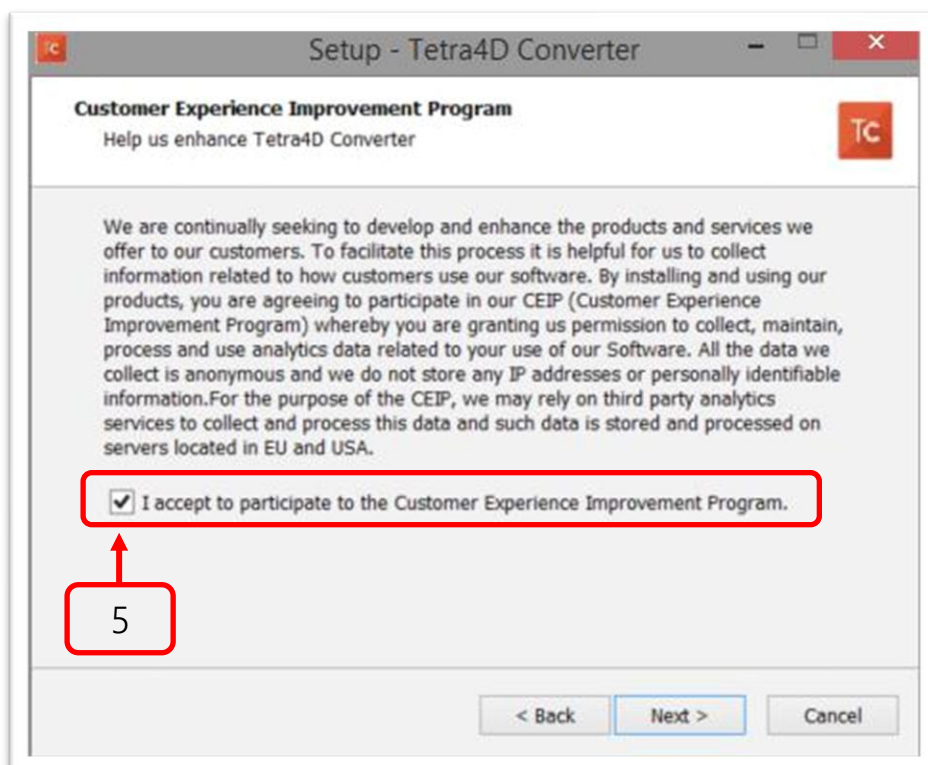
TC Setup - Tetra4D Converter

Customer Experience Improvement Program
Help us enhance Tetra4D Converter

TC

We are continually seeking to develop and enhance the products and services we offer to our customers. To facilitate this process it is helpful for us to collect information related to how customers use our software. By installing and using our products, you are agreeing to participate in our CEIP (Customer Experience Improvement Program) whereby you are granting us permission to collect, maintain, process and use analytics data related to your use of our Software. All the data we collect is anonymous and we do not store any IP addresses or personally identifiable information.For the purpose of the CEIP, we may rely on third party analytics services to collect and process this data and such data is stored and processed on servers located in EU and USA.

I accept to participate to the Customer Experience Improvement Program.

5

< Back   Next >   Cancel